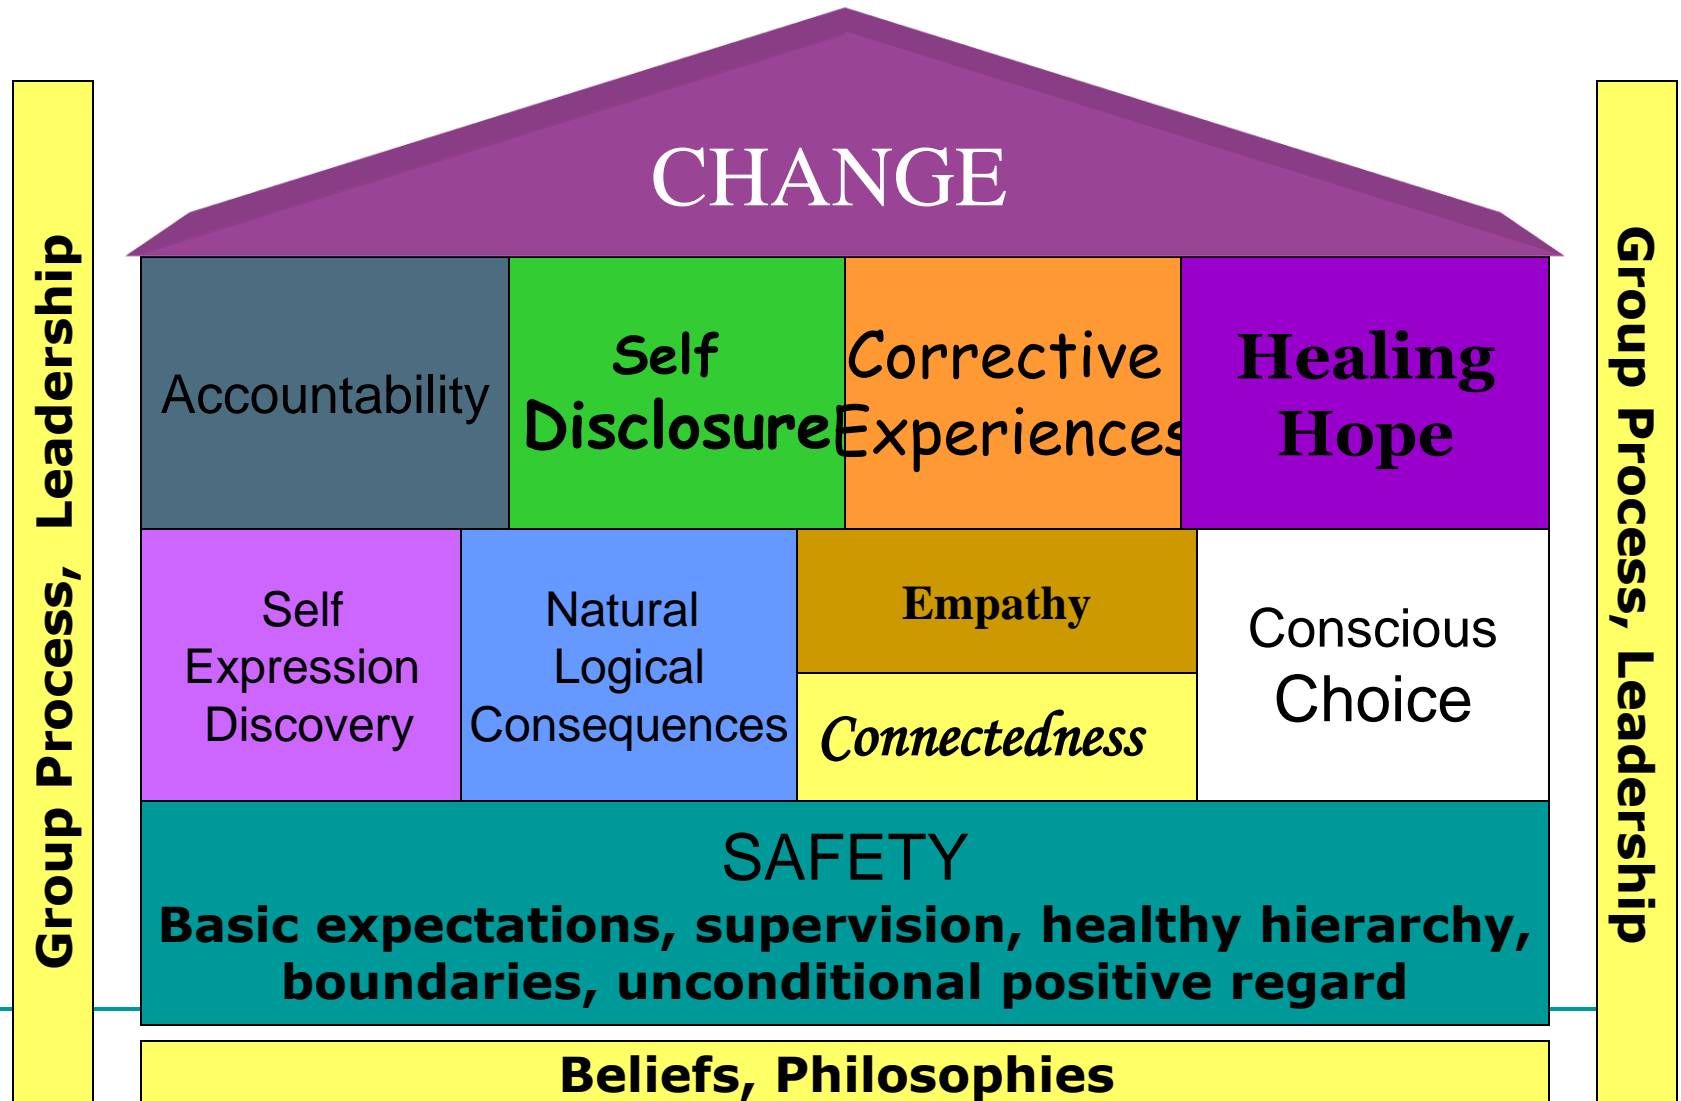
Group Process, Leadership

CHANGE

Accountability

Self Disclosure

Corrective Experiences

Healing Hope

Self Expression Discovery

Natural Logical Consequences

Empathy

Connectedness

Conscious Choice

SAFETY
Basic expectations, supervision, healthy hierarchy, boundaries, unconditional positive regard

Beliefs, Philosophies

Group Process, Leadership